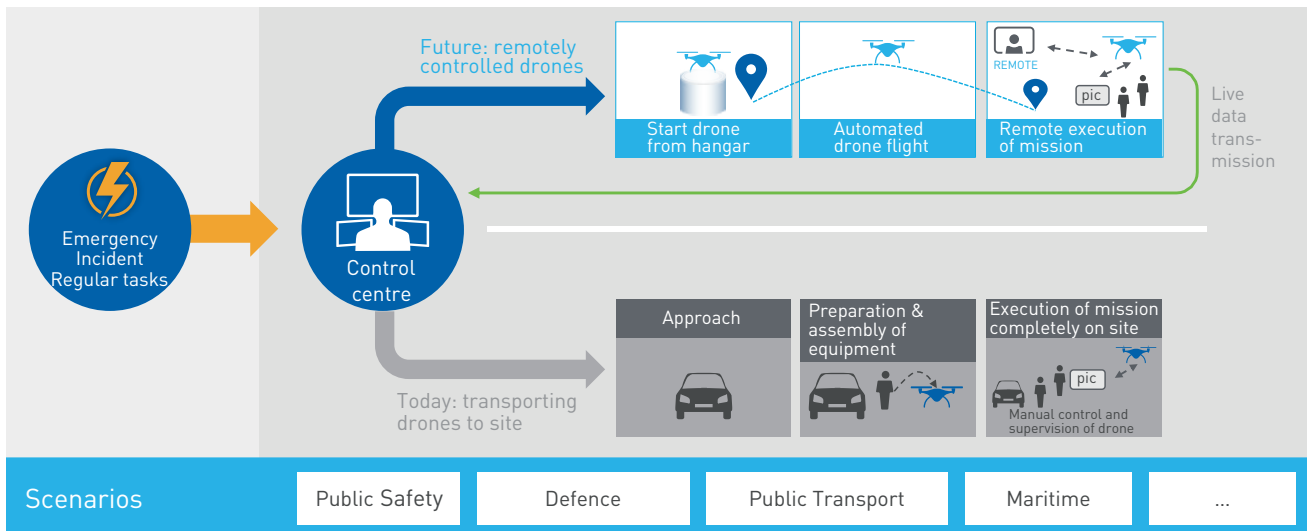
Emergency
Incident
Regular tasks

Control centre

Future: remotely controlled drones

Start drone from hangar

Automated drone flight

REMOTE

pic

Remote execution of mission

Live data transmission

Today: transporting drones to site

Approach

Preparation & assembly of equipment

Execution of mission completely on site

pic

Manual control and supervision of drone

Scenarios

Public Safety

Defence

Public Transport

Maritime

...